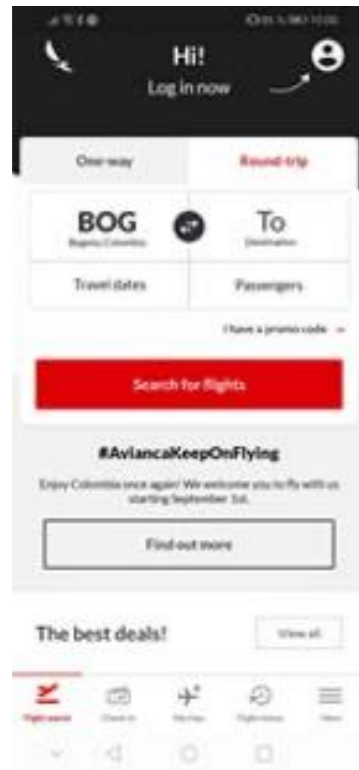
Hi!
Log in now

One way
Round-trip

BOG
Bogota, Colombia

To
Destination

Travel dates
Passengers

I have a promo code

Search for flights

#AviancaKeepOnFlying

Enjoy Colombia once again! We welcome you to fly with us starting September 1st.

Find out more

The best deals!

View all

Flight search
Check-in
My trips
Flight status
More